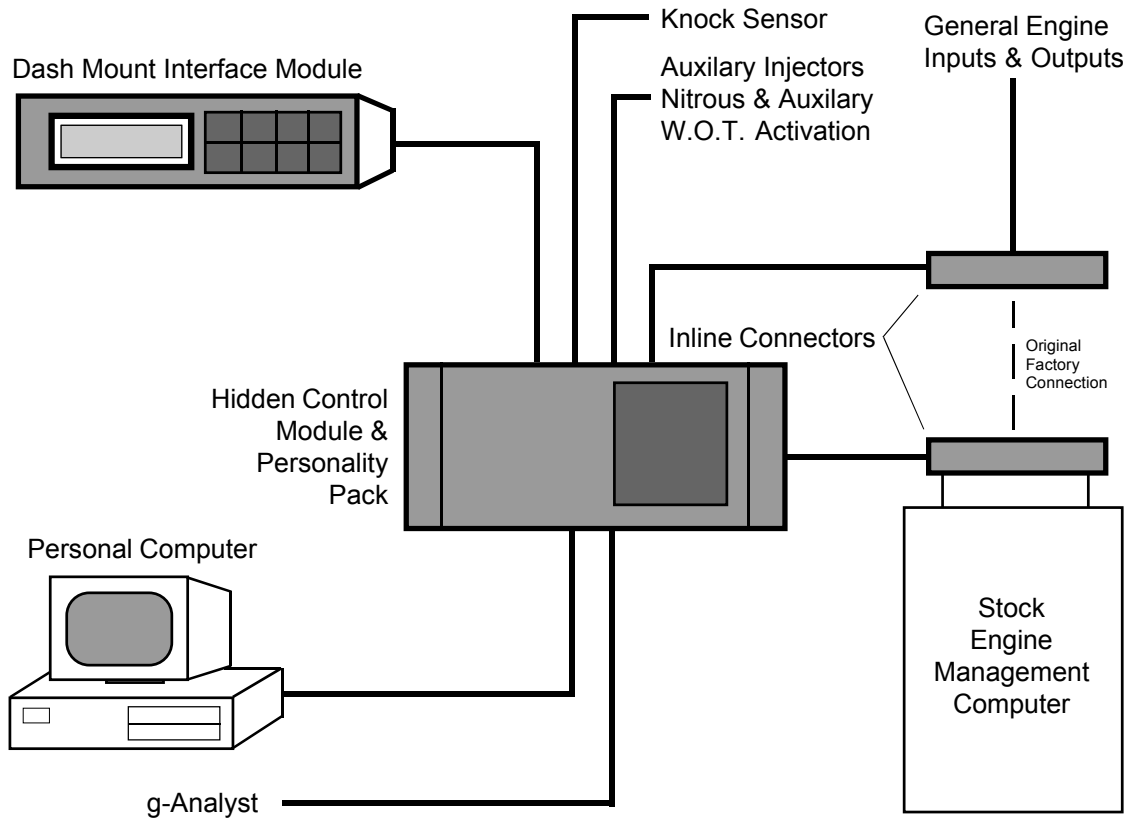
Knock Sensor

General Engine Inputs & Outputs

Dash Mount Interface Module

Auxilary Injectors Nitrous & Auxilary W.O.T. Activation

Inline Connectors

Original Factory Connection

Hidden Control Module & Personality Pack

Personal Computer

Stock Engine Management Computer

g-Analyst